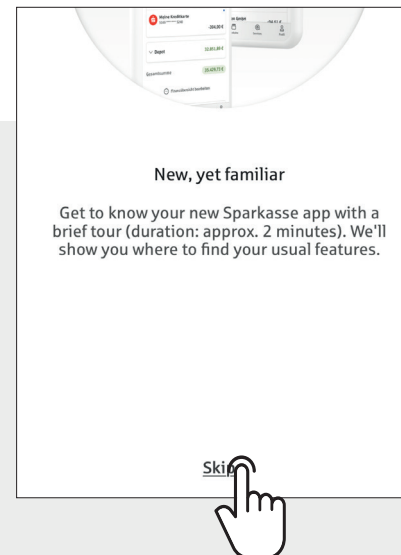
Meine Kreditkarte

-204,00 €

Depot

13.851,00 €

Gesamtsumme

25.479,71 €

New, yet familiar

Get to know your new Sparkasse app with a brief tour (duration: approx. 2 minutes). We'll show you where to find your usual features.

Skip